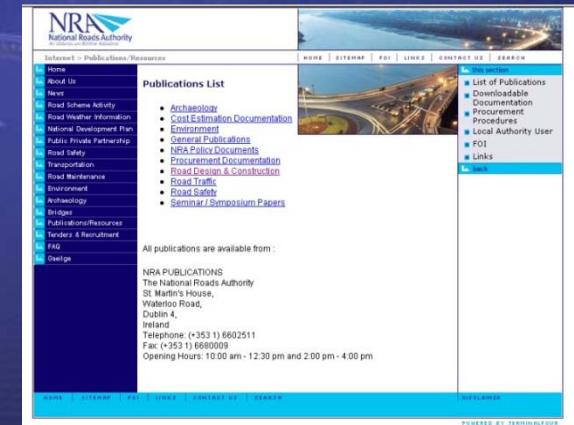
NRA
National Roads Authority
An tÚdarás um Bóithre Náisiúnta

Internet > Publications/Resources

HOME | SITEMAP | FOI | LINKS | CONTACT US | SEARCH

Home
About Us
News
Road Scheme Activity
Road Weather Information
National Development Plan
Public Private Partnership
Road Safety
Transportation
Road Maintenance
Environment
Archaeology
Bridges
Publications/Resources
Tenders & Recruitment
FAQ
Gaeilge

Publications List

- Archaeology
- Cost Estimation Documentation
- Environment
- General Publications
- NRA Policy Documents
- Procurement Documentation
- Road Design & Construction
- Road Traffic
- Road Safety
- Seminar / Symposium Papers

All publications are available from :

NRA PUBLICATIONS
The National Roads Authority
St. Martin's House,
Waterloo Road,
Dublin 4,
Ireland
Telephone: (+353 1) 6602511
Fax: (+353 1) 6680009
Opening Hours: 10:00 am - 12:30 pm and 2:00 pm - 4:00 pm

This section
List of Publications
Downloadable Documentation
Procurement Procedures
Local Authority User
FOI
Links
back

HOME | SITEMAP | FOI | LINKS | CONTACT US | SEARCH

DISCLAIMER

POWERED BY TERMINALFOUR